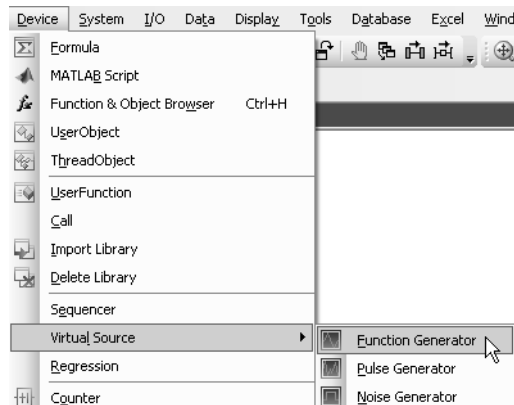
Device System I/O Data Display Tools Database Excel Wind

Formula
MATLAB Script
Function & Object Browser Ctrl+H
UserObject
ThreadObject
UserFunction
Call
Import Library
Delete Library
Sequencer
Virtual Source
Regression
Counter

Function Generator
Pulse Generator
Noise Generator